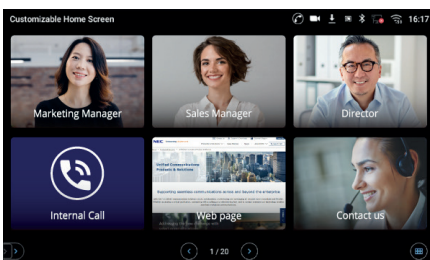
Customizable Home Screen

16:17

Marketing Manager

Sales Manager

Director

Internal Call

NEC

Unified Communications Products & Solutions

Supporting seamless communications across and beyond the enterprise

Web page

Contact us

1 / 20